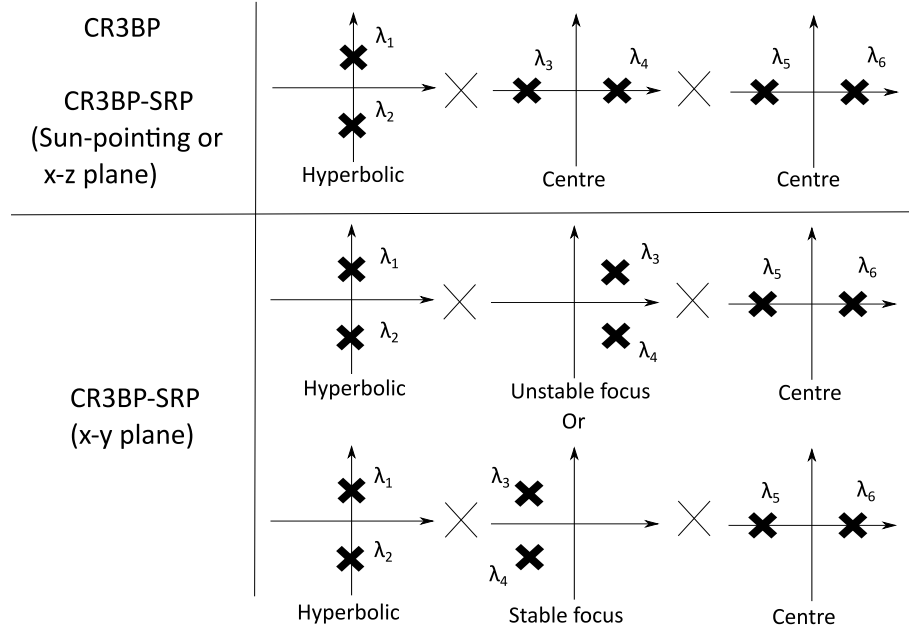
CR3BP

CR3BP-SRP (Sun-pointing or x-z plane)

$\lambda_1$ $\lambda_2$ Hyperbolic $\lambda_3$ $\lambda_4$ Centre $\lambda_5$ $\lambda_6$ Centre

CR3BP-SRP (x-y plane)

$\lambda_1$ $\lambda_2$ Hyperbolic $\lambda_3$ $\lambda_4$ Unstable focus Or $\lambda_5$ $\lambda_6$ Centre

$\lambda_1$ $\lambda_2$ Hyperbolic $\lambda_3$ $\lambda_4$ Stable focus $\lambda_5$ $\lambda_6$ Centre